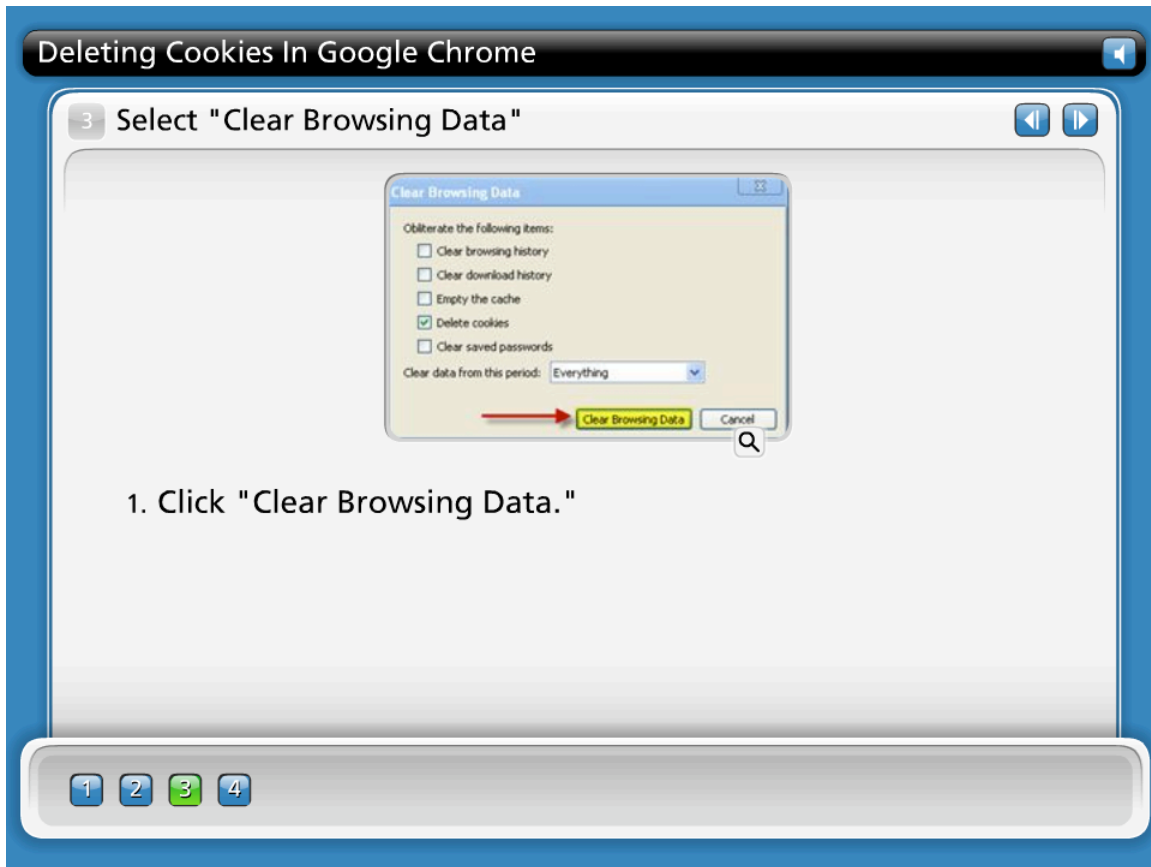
Deleting Cookies In Google Chrome

3 Select "Clear Browsing Data"

Clear Browsing Data

Obliterate the following items:

Clear browsing history

Clear download history

Empty the cache

Delete cookies

Clear saved passwords

Clear data from this period: Everything

Clear Browsing Data Cancel

1. Click "Clear Browsing Data."

1 2 3 4